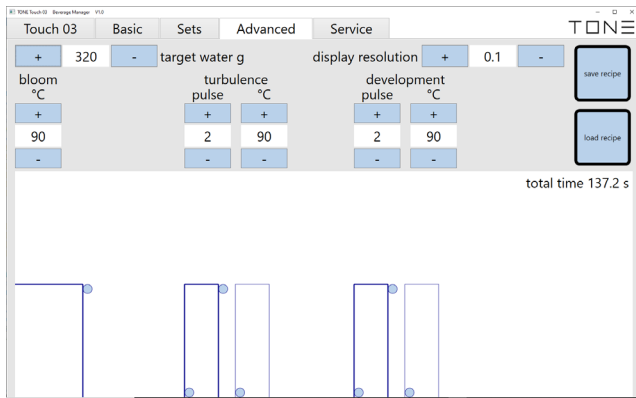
TONE Touch 03 Beverage Manager V1.0

Touch 03 | Basic | Sets | Advanced | Service

TONE

+ 320 - target water g

display resolution + 0.1 -

save recipe

load recipe

bloom
°C
+
90
-

turbulence
pulse °C
+ +
2 90
- -

development
pulse °C
+ +
2 90
- -

total time 137.2 s